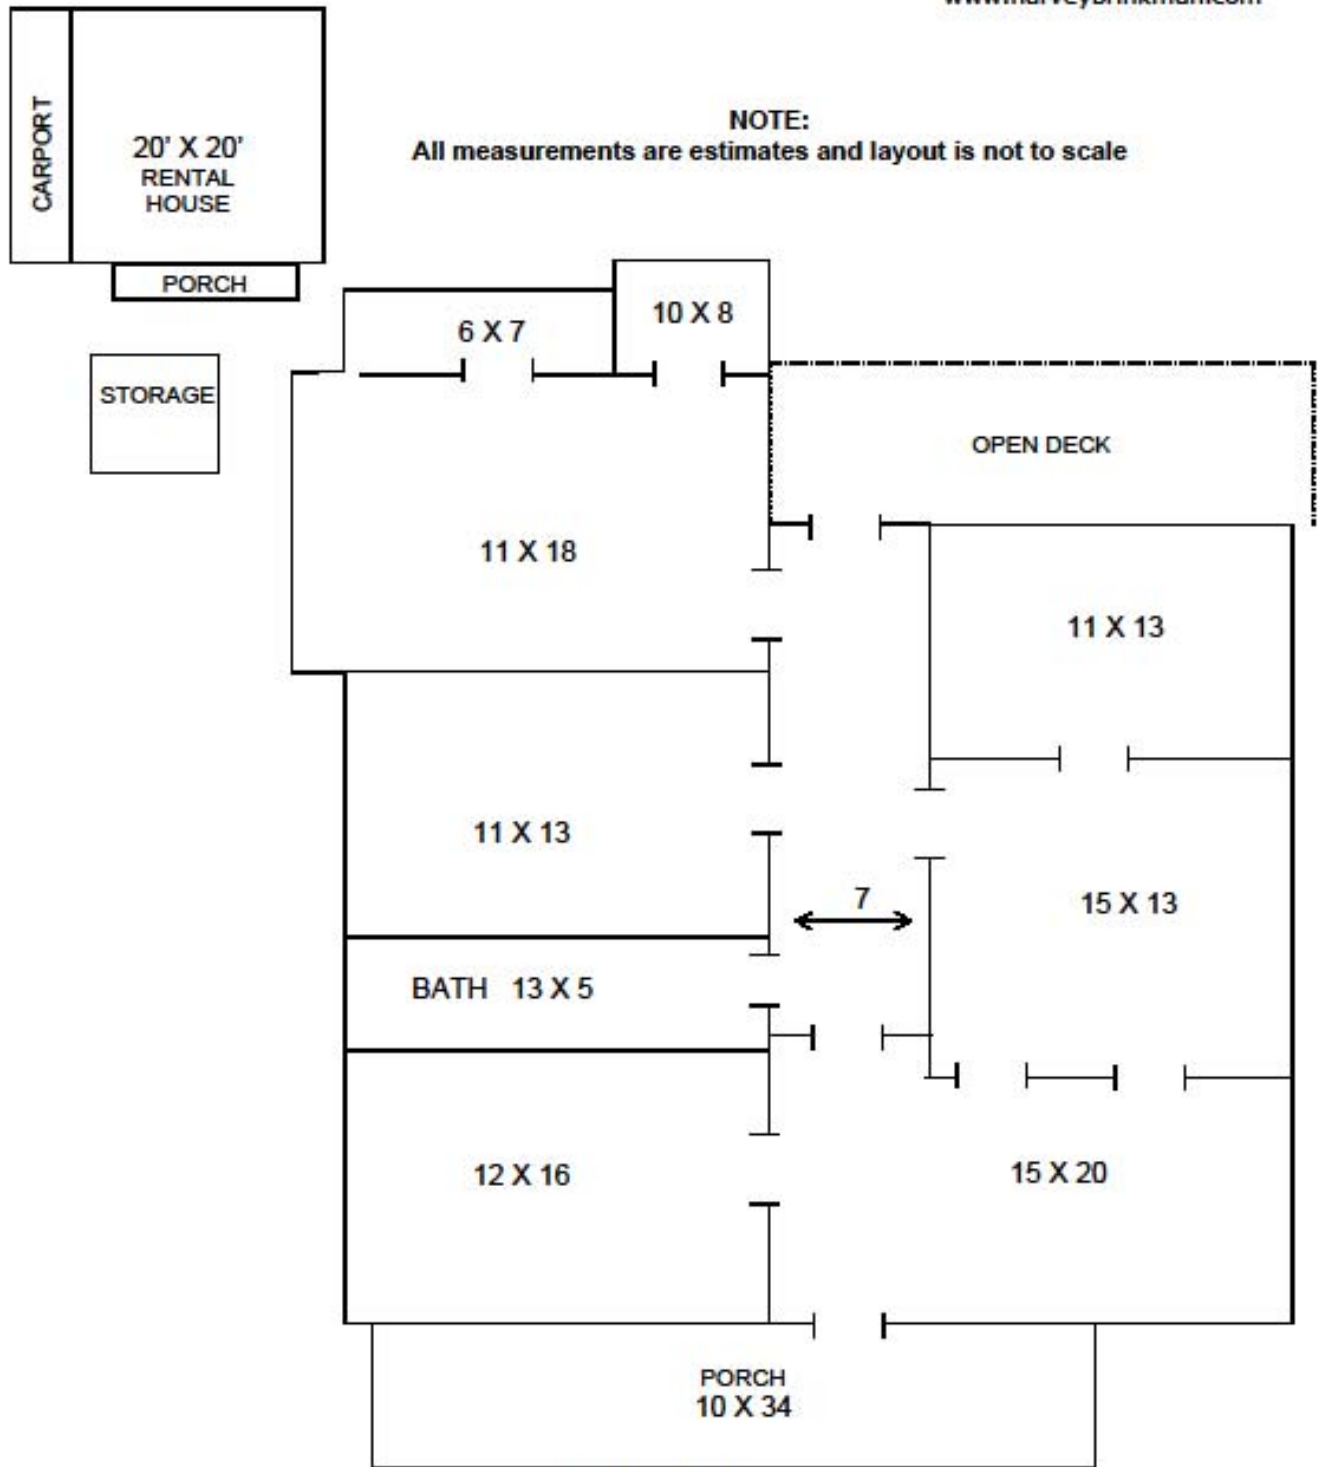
www.harveybrinkman.com

NOTE:
All measurements are estimates and layout is not to scale

CARPORT

20' X 20'
RENTAL
HOUSE

PORCH

STORAGE

6 X 7

10 X 8

OPEN DECK

11 X 18

11 X 13

11 X 13

7

15 X 13

BATH 13 X 5

12 X 16

15 X 20

PORCH
10 X 34